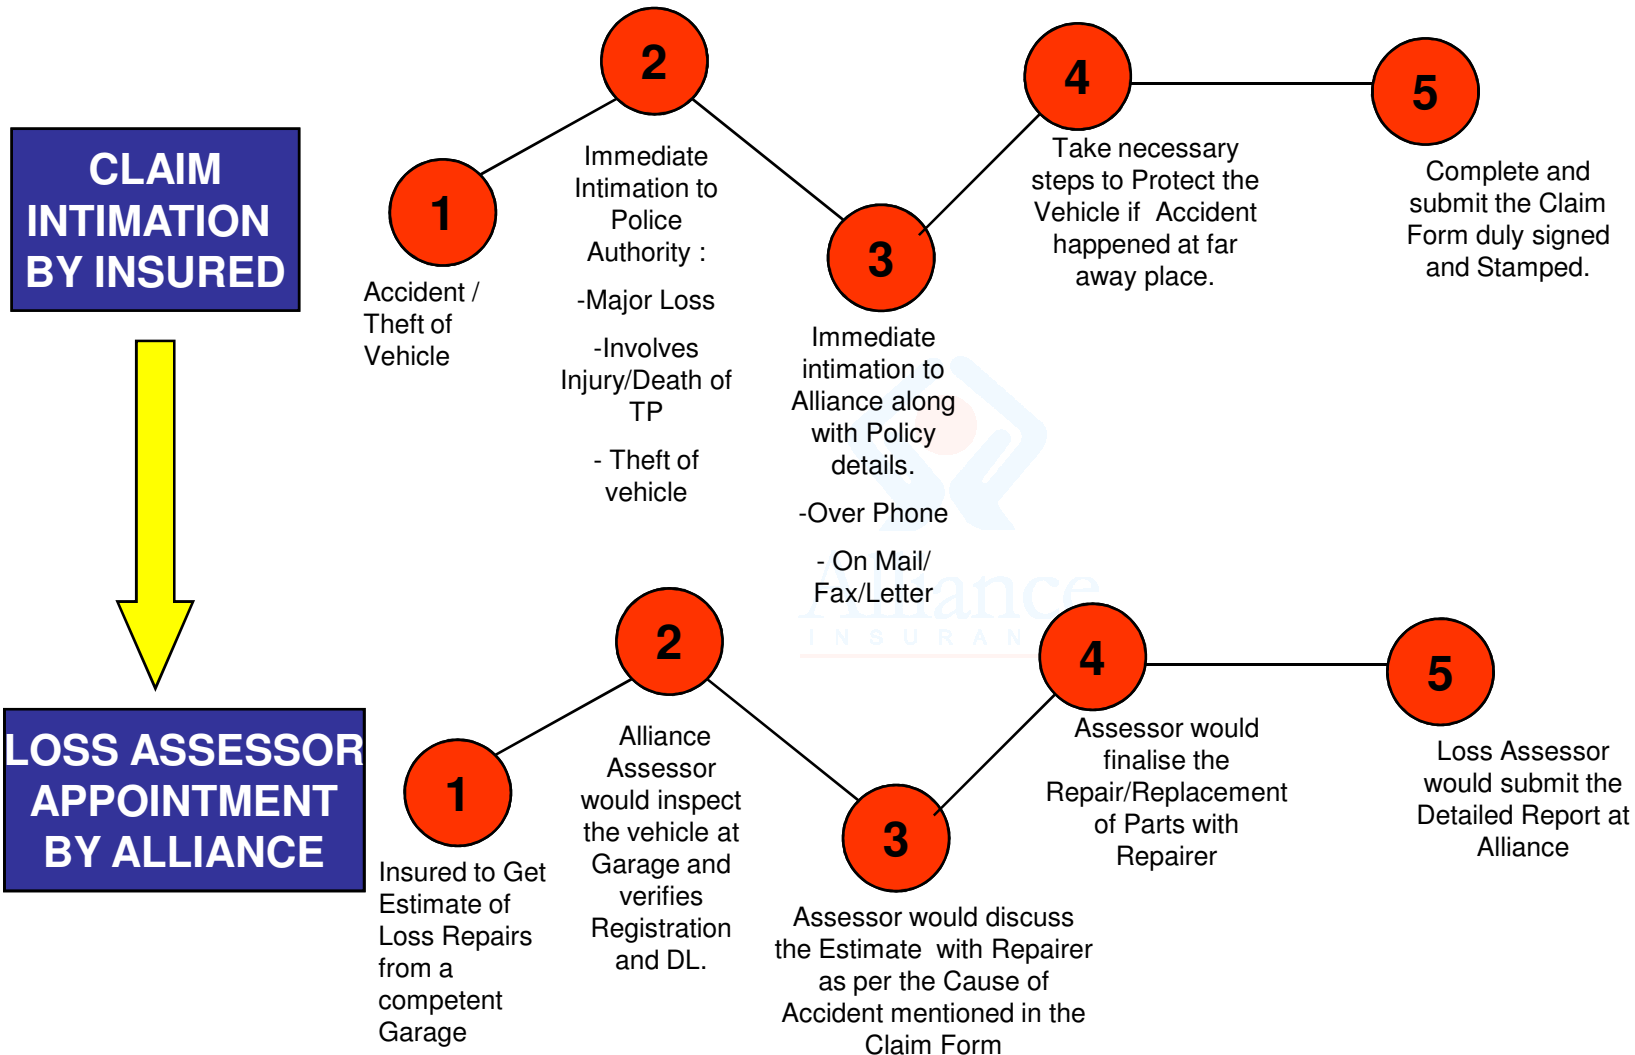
CLAIM INTIMATION BY INSURED

1

Accident / Theft of Vehicle

2

Immediate Intimation to Police Authority :

-Major Loss

-Involves Injury/Death of TP

- Theft of vehicle

3

Immediate intimation to Alliance along with Policy details.

-Over Phone

- On Mail/ Fax/Letter

4

Take necessary steps to Protect the Vehicle if Accident happened at far away place.

5

Complete and submit the Claim Form duly signed and Stamped.

LOSS ASSESSOR APPOINTMENT BY ALLIANCE

1

Insured to Get Estimate of Loss Repairs from a competent Garage

2

Alliance Assessor would inspect the vehicle at Garage and verifies Registration and DL.

3

Assessor would discuss the Estimate with Repairer as per the Cause of Accident mentioned in the Claim Form

4

Assessor would finalise the Repair/Replacement of Parts with Repairer

5

Loss Assessor would submit the Detailed Report at Alliance

Alliance
INSURANCE